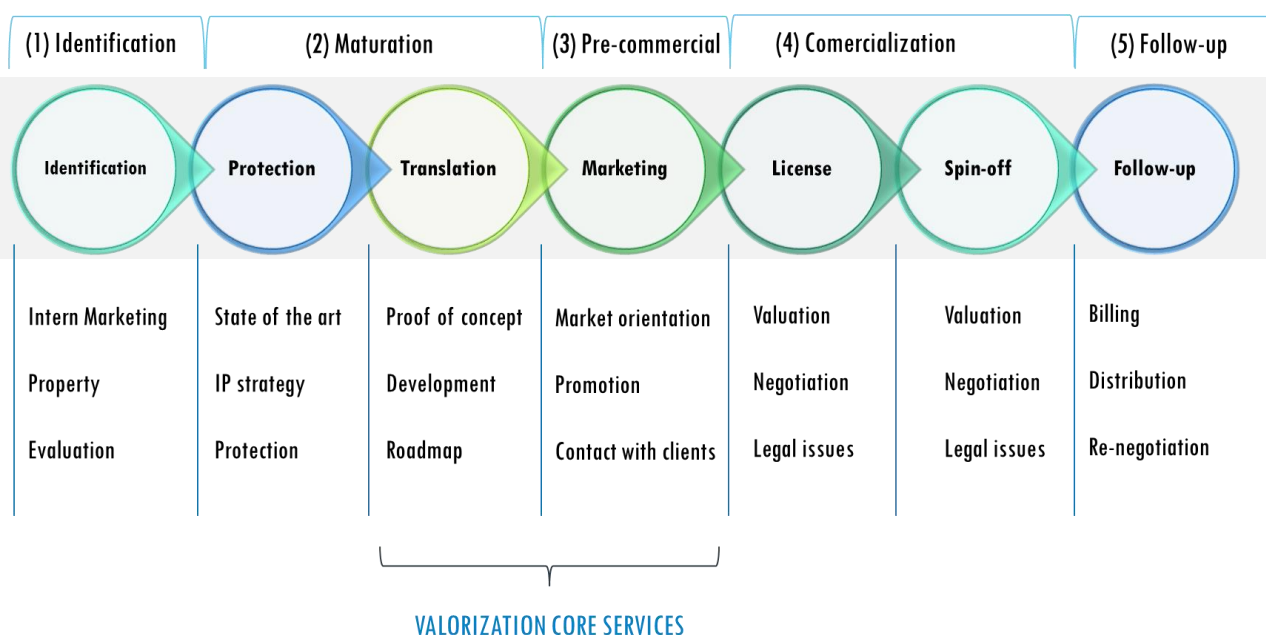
(1) Identification

(2) Maturation

(3) Pre-commercial

(4) Comercialization

(5) Follow-up

Identification

Protection

Translation

Marketing

License

Spin-off

Follow-up

Intern Marketing

Property

Evaluation

State of the art

IP strategy

Protection

Proof of concept

Development

Roadmap

Market orientation

Promotion

Contact with clients

Valuation

Negotiation

Legal issues

Valuation

Negotiation

Legal issues

Billing

Distribution

Re-negotiation

VALORIZATION CORE SERVICES